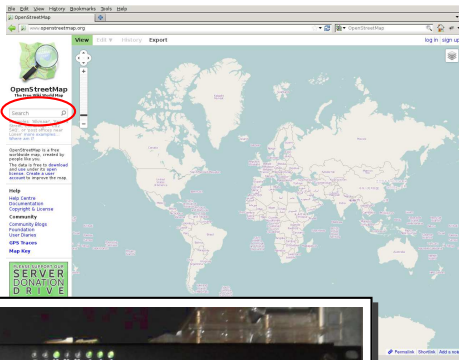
File Edit View History Bookmarks Tools Help

OpenStreetMap

www.openstreetmap.org

OpenStreetMap

View Edit History Export

log in sign up

OpenStreetMap
The Free Wiki World Map

Search

OpenStreetMap is a free worldwide map, created by people like you.

The data is free to download and use under its open license. Create a user account to improve the map.

Help
Help Centre
Documentation
Copyright & License

Community
Community Blogs
Foundation
User Diaries

GPS Traces
Map Key

SERVER
DONATION
DRIVE

Permalink Shortlink Add a note